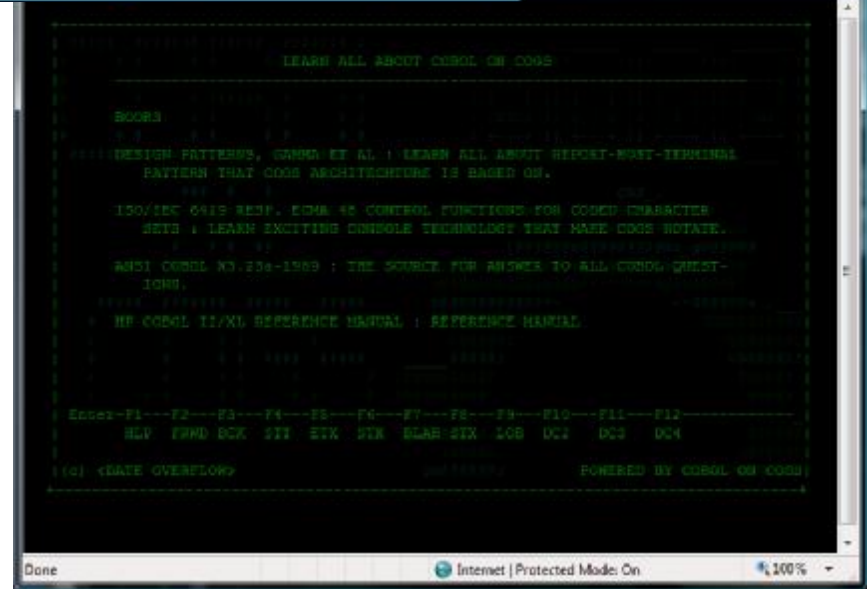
LEARN ALL ABOUT COBOL ON COGS

BOOKS

DESIGN PATTERNS, GAMMA ET AL : LEARN ALL ABOUT REPORT-MOST-TERMINAL PATTERN THAT COGS ARCHITECTURE IS BASED ON.

ISO/IEC 6429 RESP. ECMA 48 CONTROL FUNCTIONS FOR CODED CHARACTER SETS : LEARN EXCITING CONSOLE TECHNOLOGY THAT MAKE COGS ROTATE.

ANSI COBOL X3.23a-1989 : THE SOURCE FOR ANSWER TO ALL COBOL QUESTIONS.

HP COBOL II/XL REFERENCE MANUAL : REFERENCE MANUAL

Enter--F1---F2---F3---F4---F5---F6---F7---F8---F9---F10---F11---F12
HLP FRWD BCK STS ETX STR BLAB STX LOB DC2 DC3 DC4

(c) <DATE OVERFLOW> POWERED BY COBOL ON COGS

Done

Internet | Protected Mode: On

100%